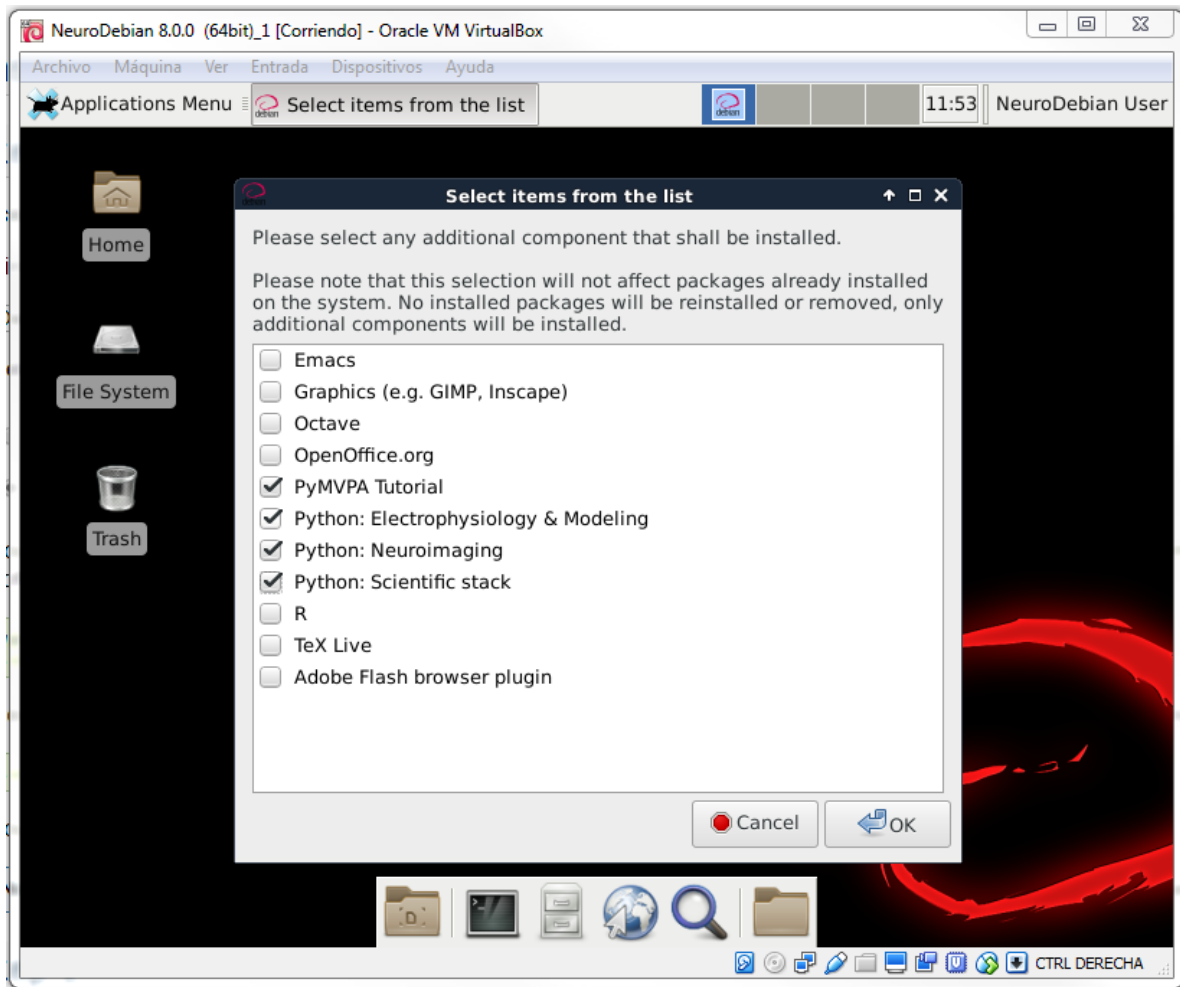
NeuroDebian 8.0.0 (64bit)_1 [Corriendo] - Oracle VM VirtualBox

Archivo Máquina Ver Entrada Dispositivos Ayuda

Applications Menu Select items from the list 11:53 NeuroDebian User

Home

File System

Trash

Select items from the list

Please select any additional component that shall be installed.

Please note that this selection will not affect packages already installed on the system. No installed packages will be reinstalled or removed, only additional components will be installed.

Emacs
Graphics (e.g. GIMP, Inscape)
Octave
OpenOffice.org
PyMVPA Tutorial
Python: Electrophysiology & Modeling
Python: Neuroimaging
Python: Scientific stack
R
TeX Live
Adobe Flash browser plugin

Cancel
OK

CTRL DERECHA